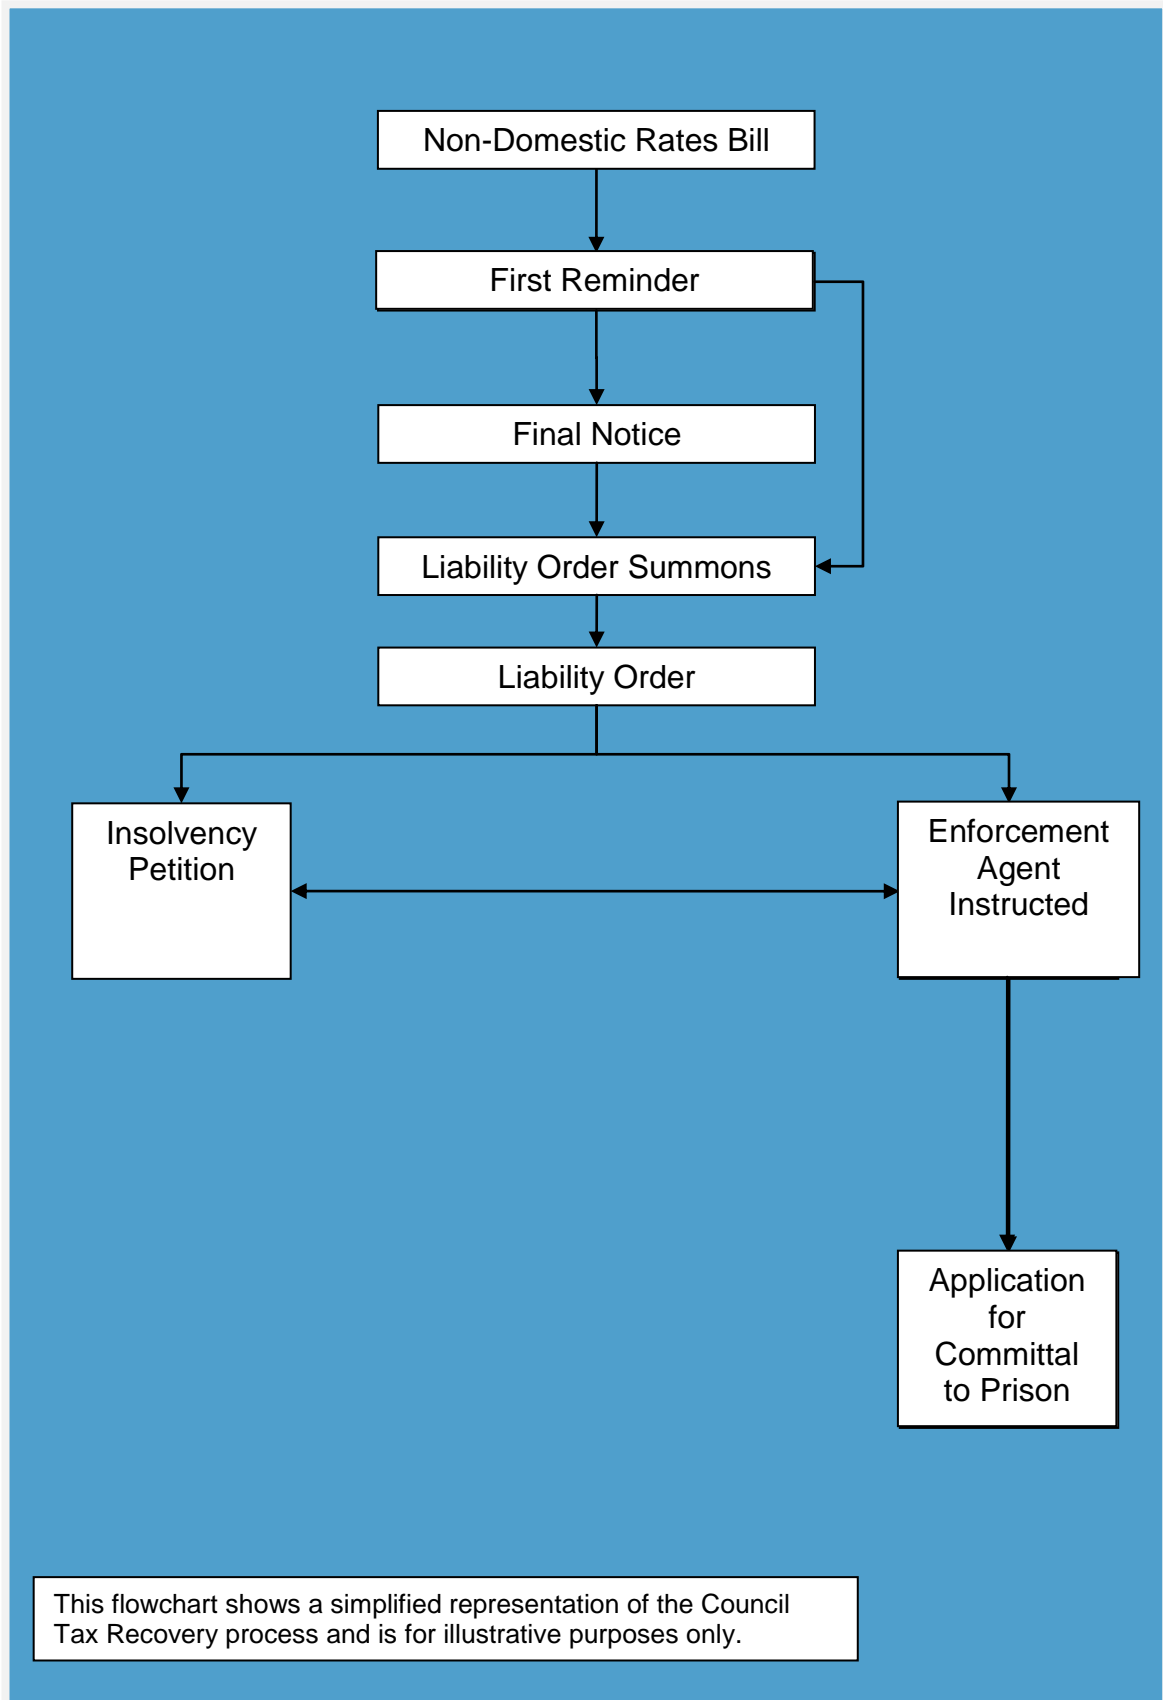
Non-Domestic Rates Bill

First Reminder

Final Notice

Liability Order Summons

Liability Order

Insolvency Petition

Enforcement Agent Instructed

Application for Committal to Prison

This flowchart shows a simplified representation of the Council Tax Recovery process and is for illustrative purposes only.